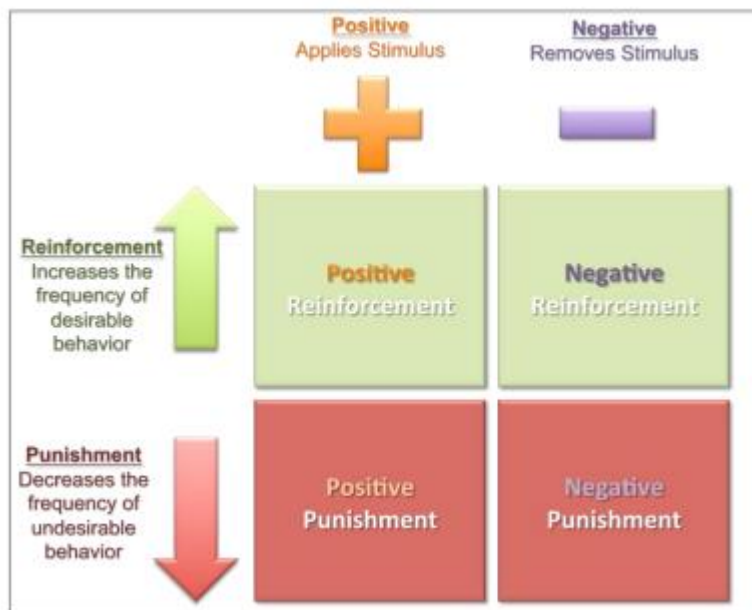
Positive
Applies Stimulus

Negative
Removes Stimulus

Reinforcement
Increases the frequency of desirable behavior

Positive Reinforcement

Negative Reinforcement

Punishment
Decreases the frequency of undesirable behavior

Positive Punishment

Negative Punishment